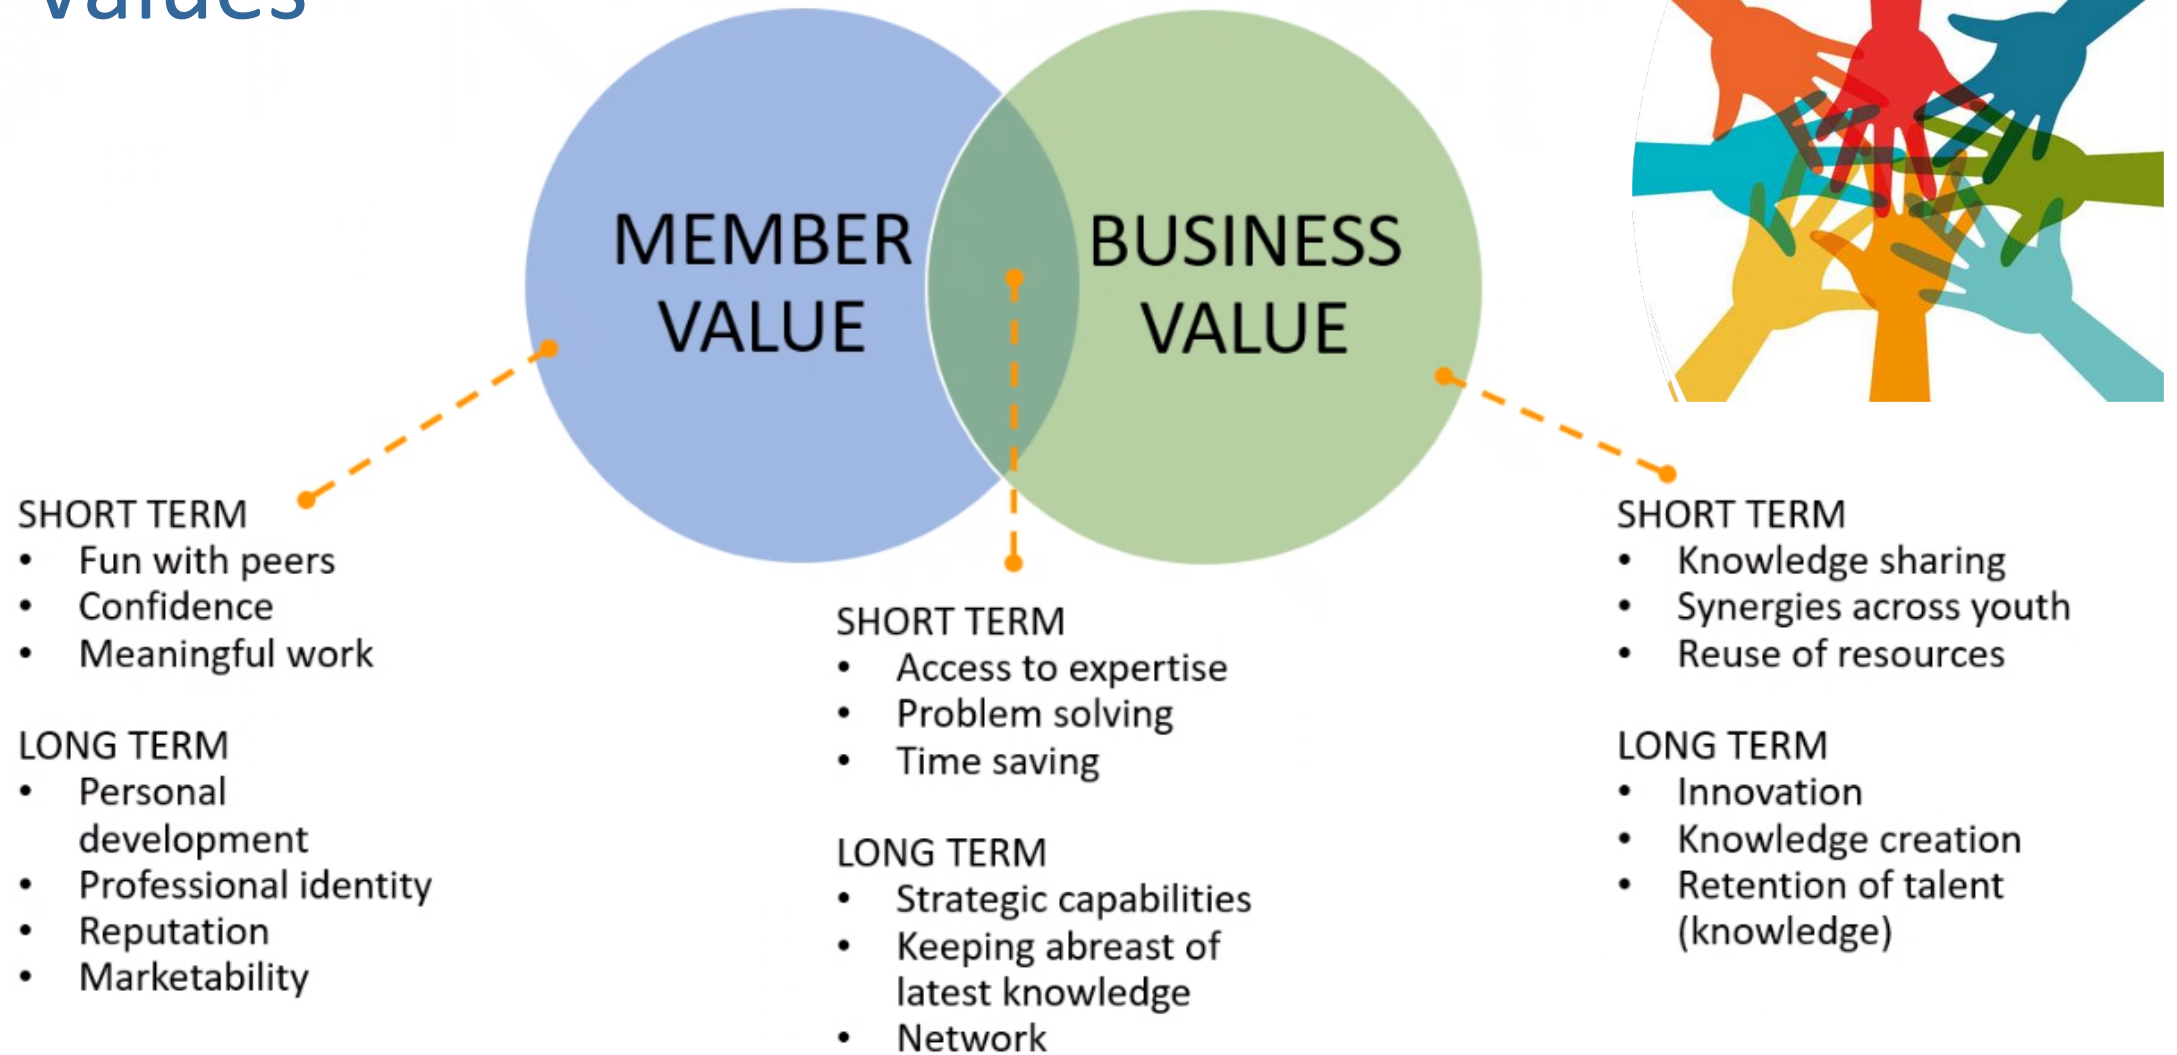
Values

MEMBER VALUE

BUSINESS VALUE

SHORT TERM
- Fun with peers
- Confidence
- Meaningful work

LONG TERM
- Personal development
- Professional identity
- Reputation
- Marketability

SHORT TERM
- Access to expertise
- Problem solving
- Time saving

LONG TERM
- Strategic capabilities
- Keeping abreast of latest knowledge
- Network

SHORT TERM
- Knowledge sharing
- Synergies across youth
- Reuse of resources

LONG TERM
- Innovation
- Knowledge creation
- Retention of talent (knowledge)